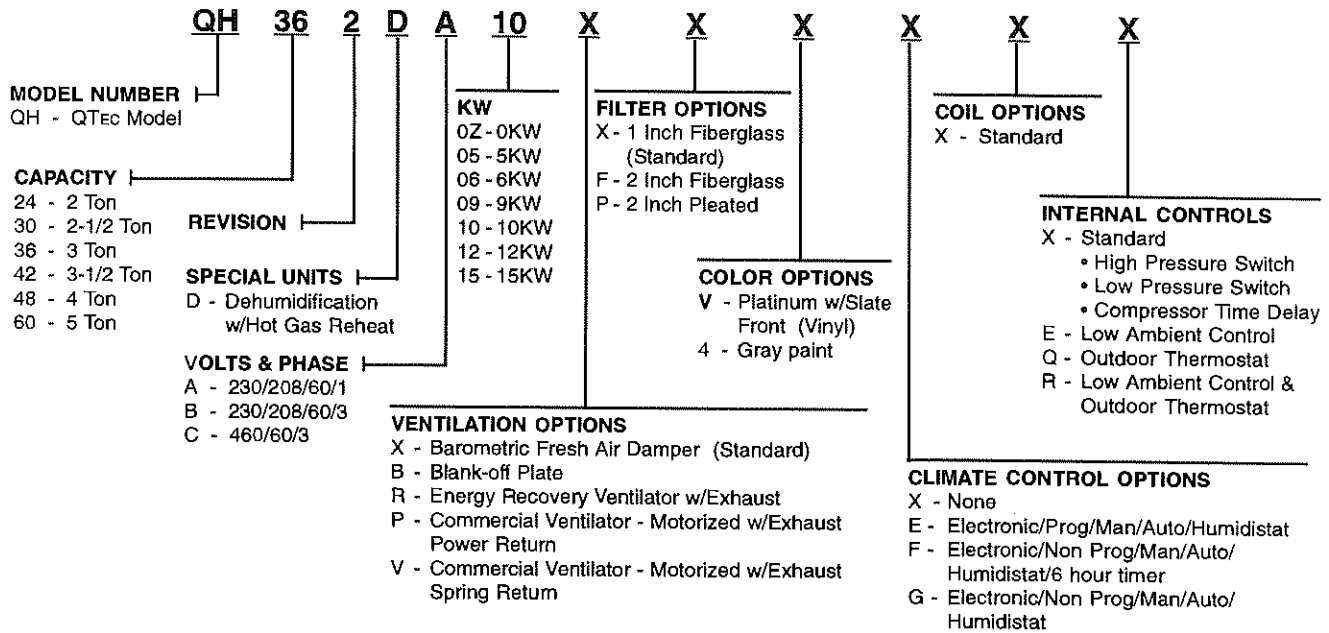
QH 36 2 D A 10 X X X X X X

MODEL NUMBER
QH - QTEC Model

CAPACITY
24 - 2 Ton
30 - 2-1/2 Ton
36 - 3 Ton
42 - 3-1/2 Ton
48 - 4 Ton
60 - 5 Ton

REVISION

SPECIAL UNITS
D - Dehumidification w/Hot Gas Reheat

VOLTS & PHASE
A - 230/208/60/1
B - 230/208/60/3
C - 460/60/3

KW
0Z - 0KW
05 - 5KW
06 - 6KW
09 - 9KW
10 - 10KW
12 - 12KW
15 - 15KW

FILTER OPTIONS
X - 1 Inch Fiberglass (Standard)
F - 2 Inch Fiberglass
P - 2 Inch Pleated

COLOR OPTIONS
V - Platinum w/Slate Front (Vinyl)
4 - Gray paint

VENTILATION OPTIONS
X - Barometric Fresh Air Damper (Standard)
B - Blank-off Plate
R - Energy Recovery Ventilator w/Exhaust
P - Commercial Ventilator - Motorized w/Exhaust Power Return
V - Commercial Ventilator - Motorized w/Exhaust Spring Return

COIL OPTIONS
X - Standard

INTERNAL CONTROLS
X - Standard
• High Pressure Switch
• Low Pressure Switch
• Compressor Time Delay
E - Low Ambient Control
Q - Outdoor Thermostat
R - Low Ambient Control & Outdoor Thermostat

CLIMATE CONTROL OPTIONS
X - None
E - Electronic/Prog/Man/Auto/Humidistat
F - Electronic/Non Prog/Man/Auto/Humidistat/6 hour timer
G - Electronic/Non Prog/Man/Auto/Humidistat